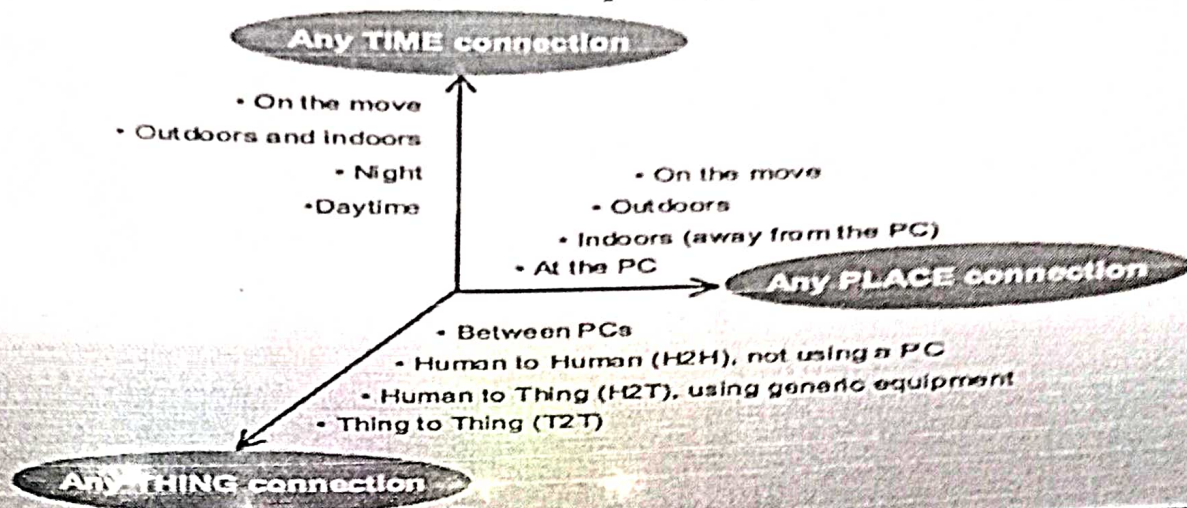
Any TIME connection

• On the move
• Outdoors and indoors
• Night
•Daytime

• On the move
• Outdoors
• Indoors (away from the PC)
• At the PC

Any PLACE connection

• Between PCs
• Human to Human (H2H), not using a PC
• Human to Thing (H2T), using generic equipment
• Thing to Thing (T2T)

AnyTHING connection